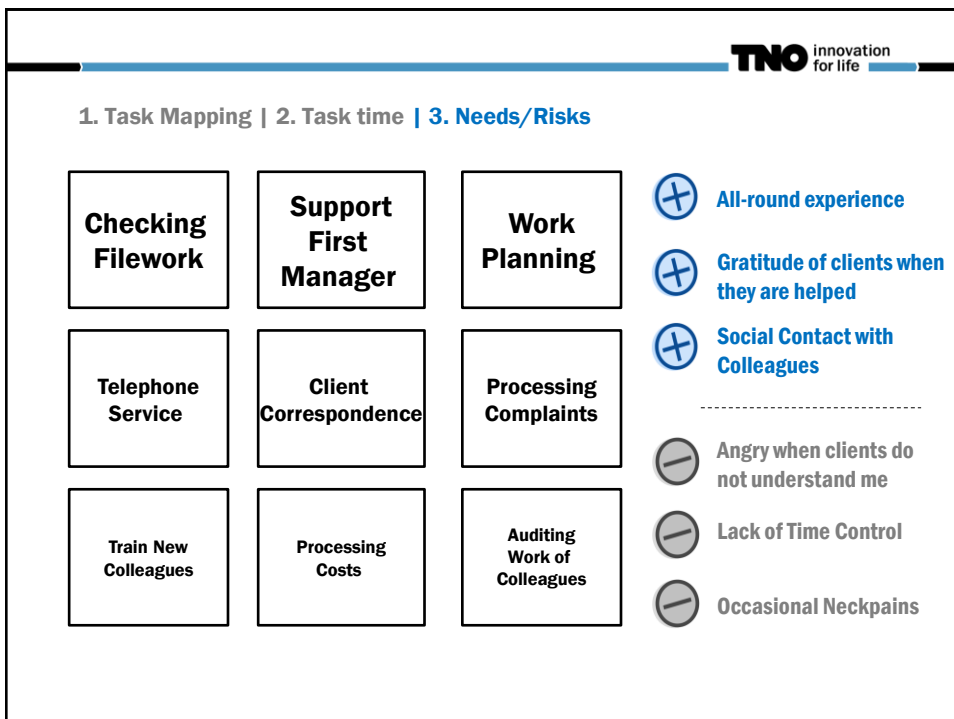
TNO innovation for life

1. Task Mapping | 2. Task time | 3. Needs/Risks

| Checking Filework | Support First Manager | Work Planning |
|---|---|---|
| Telephone Service | Client Correspondence | Processing Complaints |
| Train New Colleagues | Processing Costs | Auditing Work of Colleagues |

All-round experience

Gratitude of clients when they are helped

Social Contact with Colleagues

Angry when clients do not understand me

Lack of Time Control

Occasional Neckpains